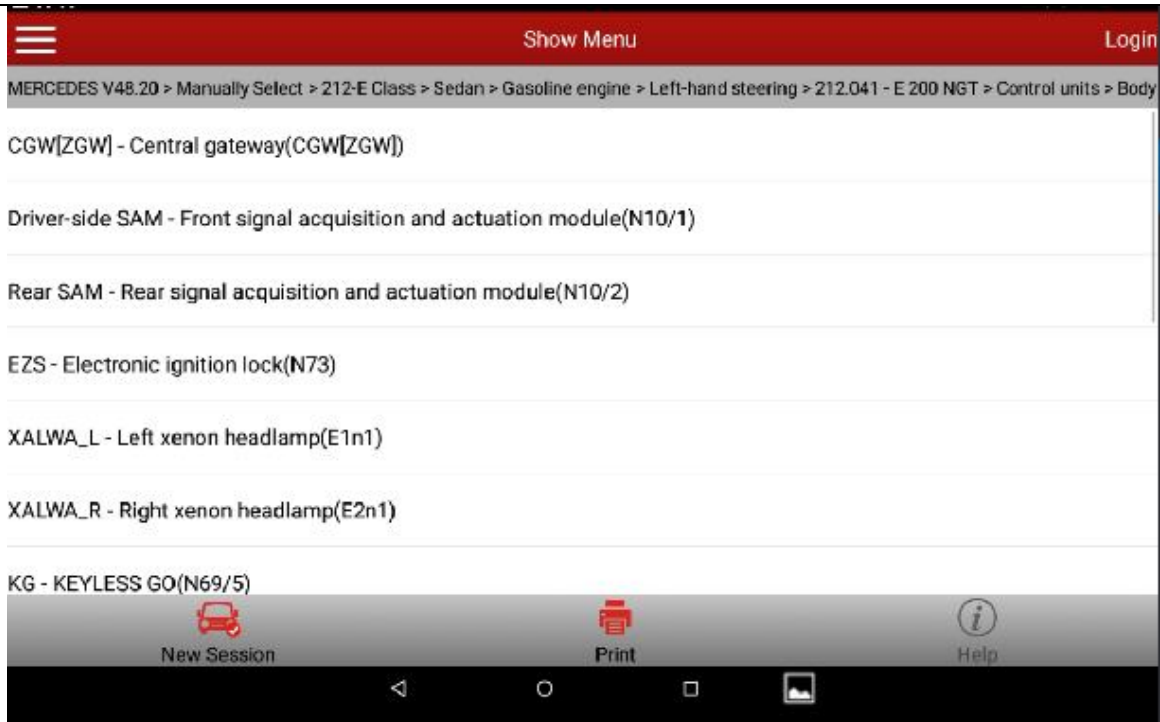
Show Menu

Login

MERCEDES V48.20 > Manually Select > 212-E Class > Sedan > Gasoline engine > Left-hand steering > 212.041 - E 200 NGT > Control units > Body

CGW[ZGW] - Central gateway(CGW[ZGW])

Driver-side SAM - Front signal acquisition and actuation module(N10/1)

Rear SAM - Rear signal acquisition and actuation module(N10/2)

EZS - Electronic ignition lock(N73)

XALWA_L - Left xenon headlamp(E1n1)

XALWA_R - Right xenon headlamp(E2n1)

KG - KEYLESS GO(N69/5)

New Session

Print

Help